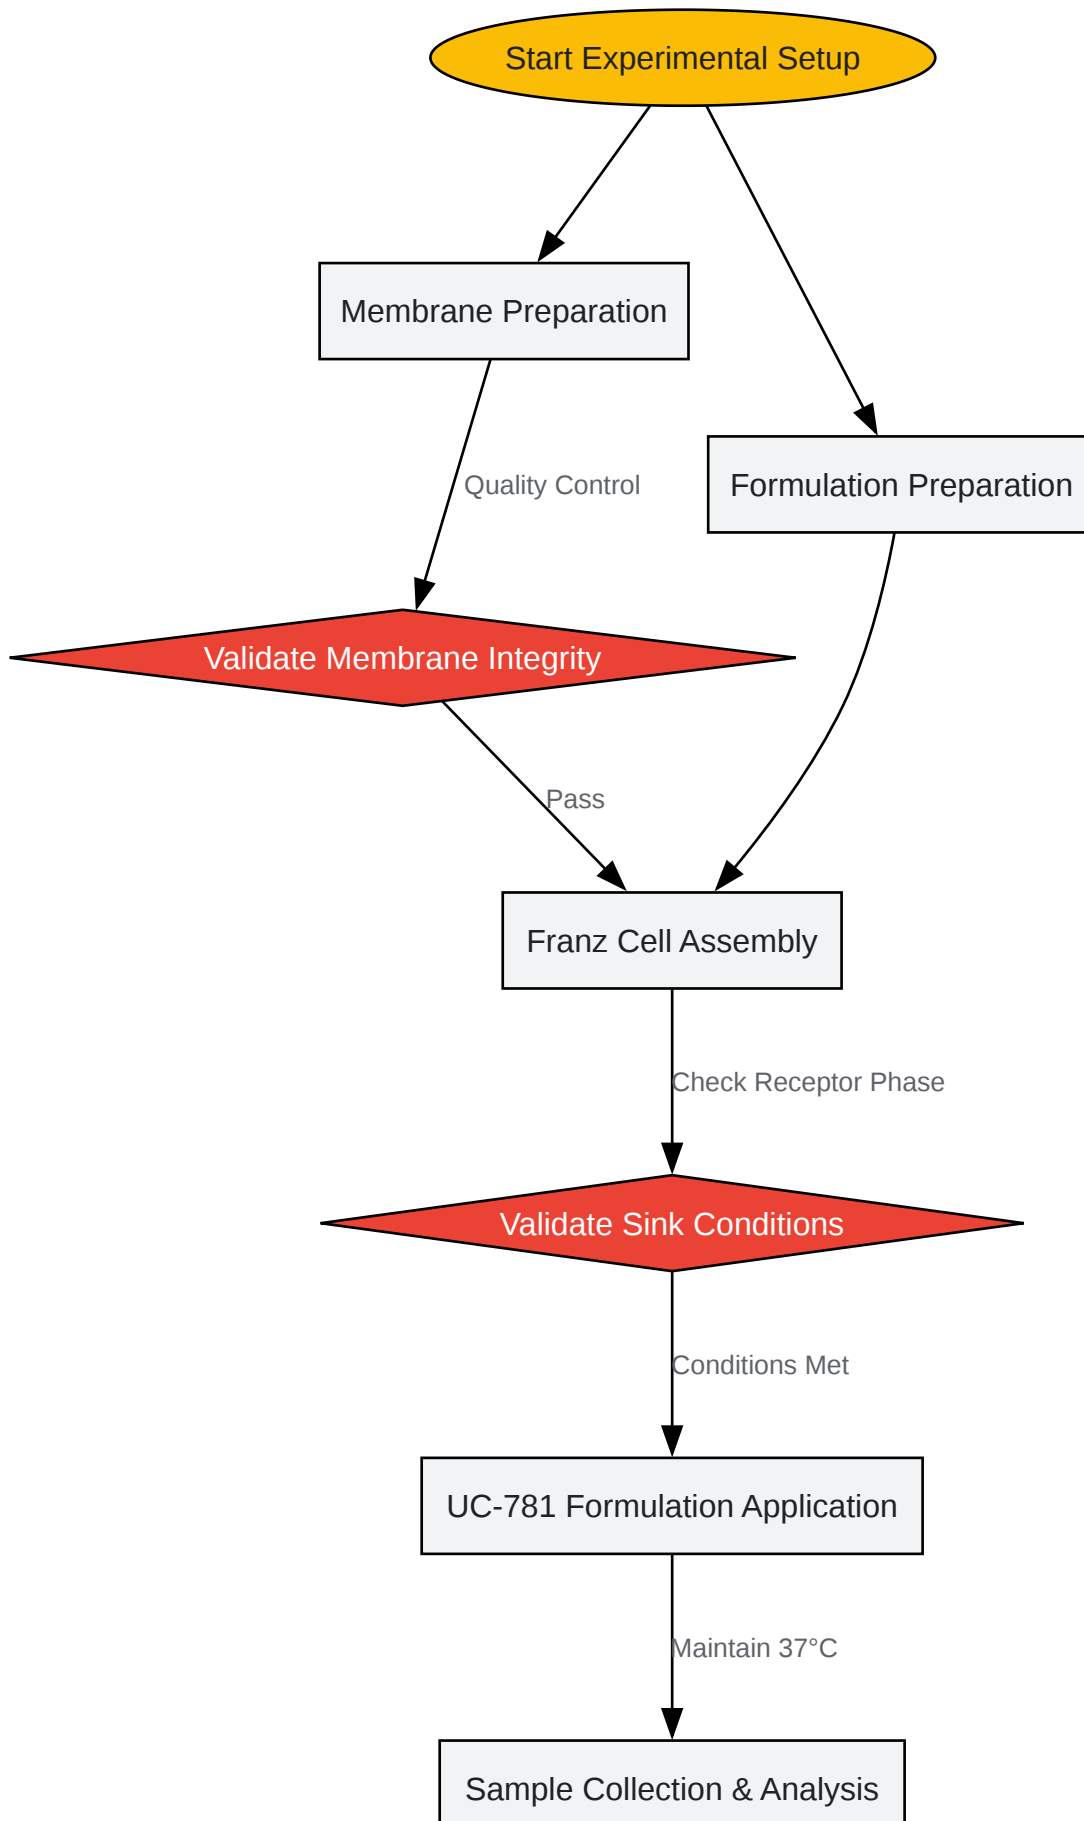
Start Experimental Setup

Membrane Preparation

Formulation Preparation

Quality Control

Validate Membrane Integrity

Pass

Franz Cell Assembly

Check Receptor Phase

Validate Sink Conditions

Conditions Met

UC-781 Formulation Application

Maintain 37°C

Sample Collection & Analysis